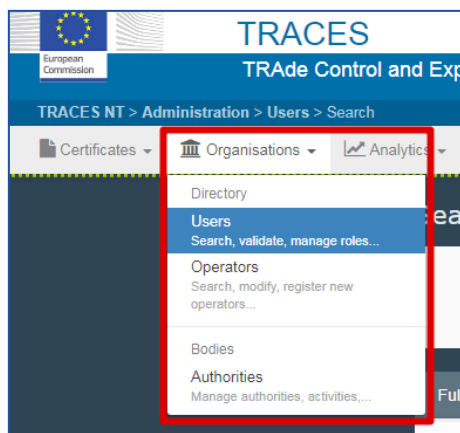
European Commission

TRACES

TRAde Control and Exp

TRACES NT > Administration > Users > Search

Certificates ▾ Organisations ▾ Analytics ▾

Directory

Users
Search, validate, manage roles...

Operators
Search, modify, register new operators...

Bodies

Authorities
Manage authorities, activities,...

ea

Ful